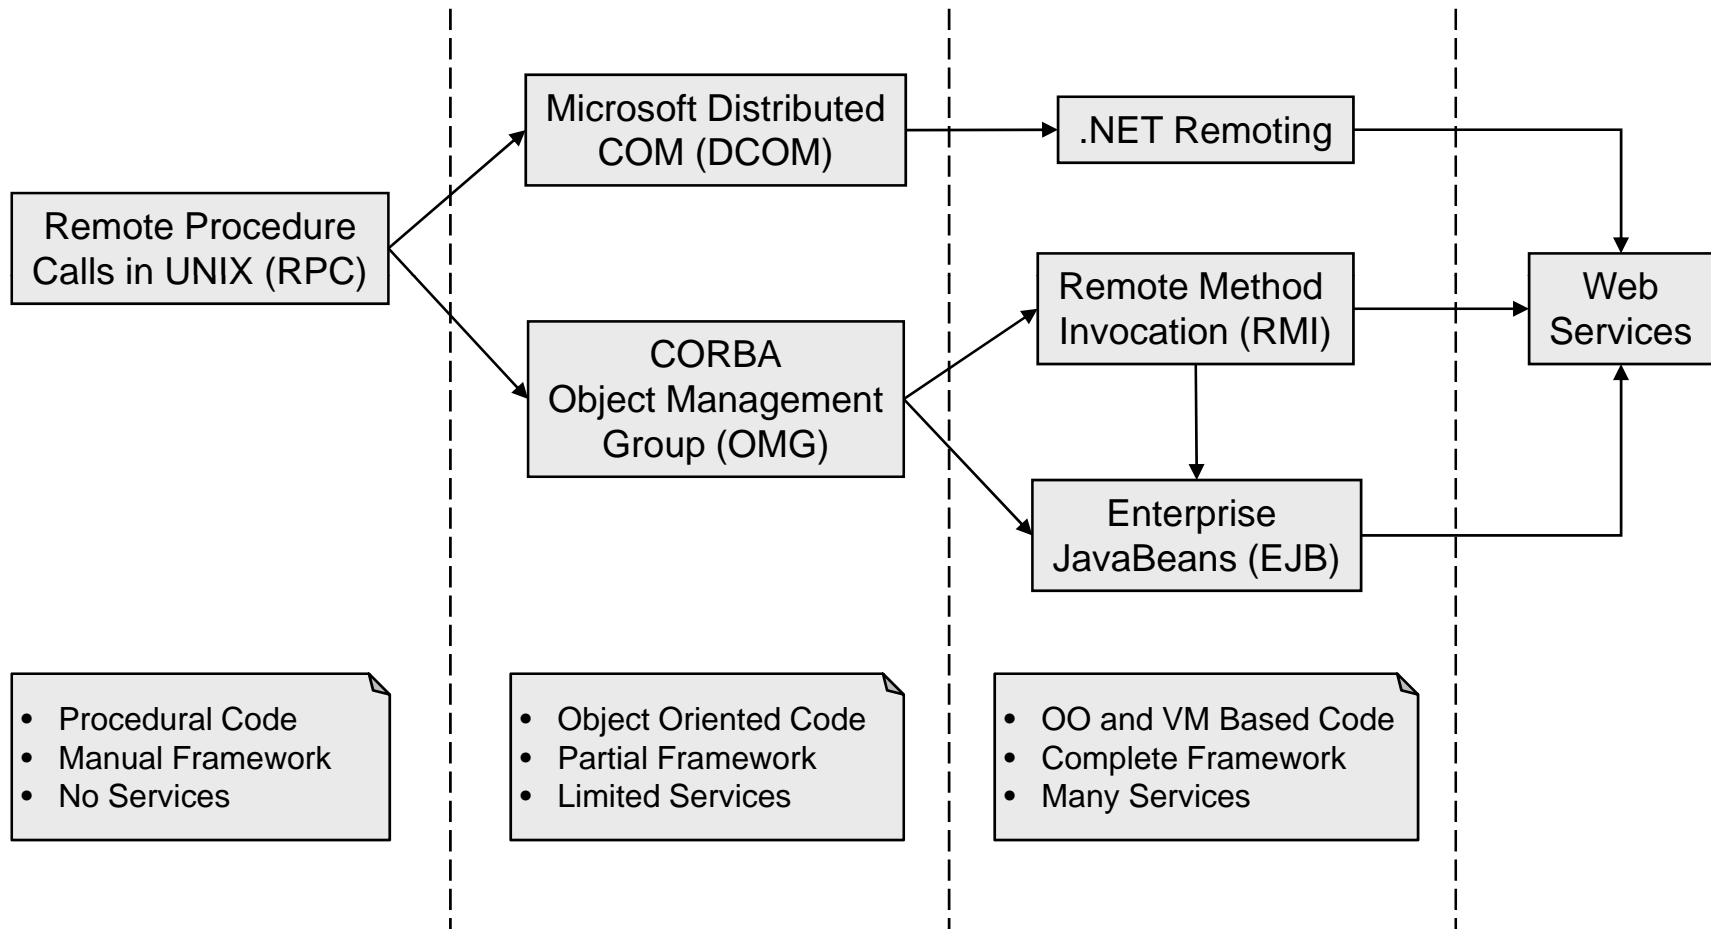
Remote Procedure Calls in UNIX (RPC)

Microsoft Distributed COM (DCOM)

CORBA Object Management Group (OMG)

.NET Remoting

Remote Method Invocation (RMI)

Enterprise JavaBeans (EJB)

Web Services

- Procedural Code
- Manual Framework
- No Services

- Object Oriented Code
- Partial Framework
- Limited Services

- OO and VM Based Code
- Complete Framework
- Many Services